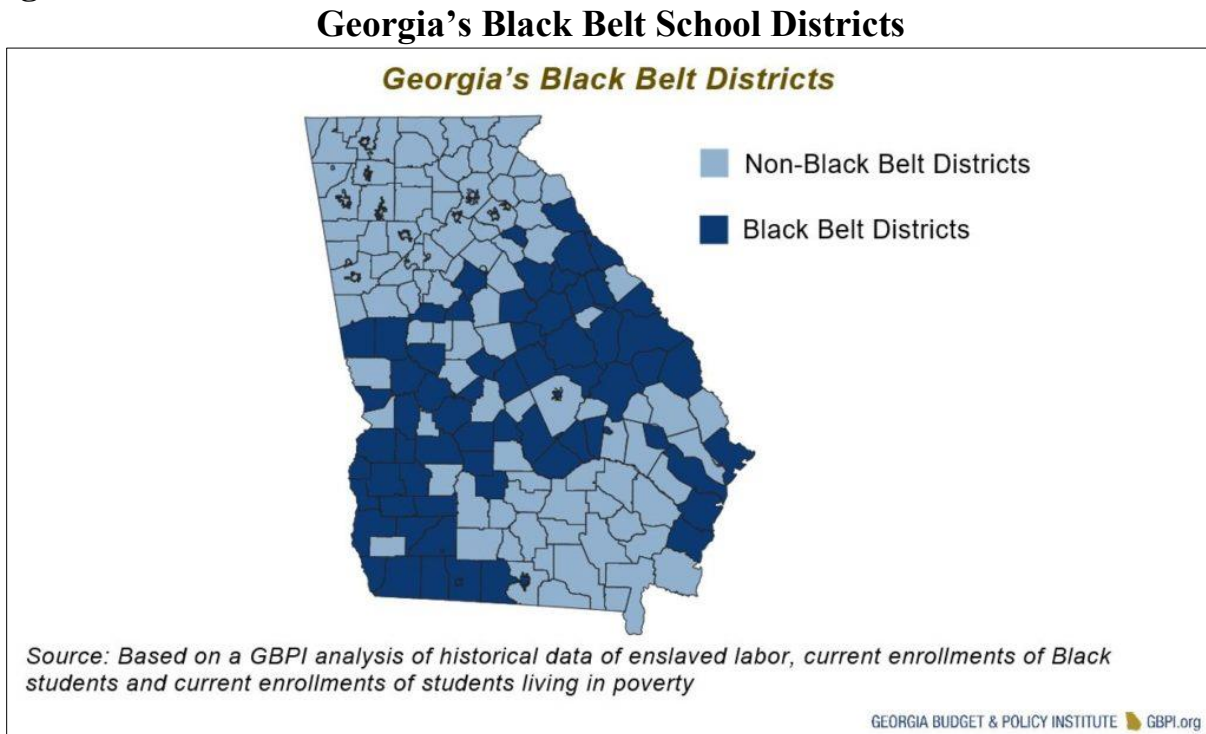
Georgia's Black Belt School Districts

Georgia's Black Belt Districts

Non-Black Belt Districts

Black Belt Districts

Source: Based on a GBPI analysis of historical data of enslaved labor, current enrollments of Black students and current enrollments of students living in poverty

GEORGIA BUDGET & POLICY INSTITUTE GBPI.org